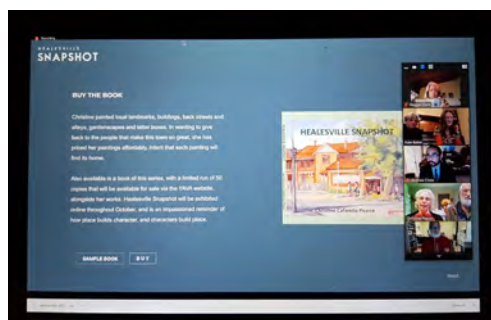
HEALESVILLE
SNAPSHOT

BUY THE BOOK

Christine painted local landmarks, buildings, back streets and alleys, gardenscapes and letter boxes. In wanting to give back to the people that make this town so great, she has priced her paintings affordably, intent that each painting will find its home.

Also available is a book of this series, with a limited run of 50 copies that will be available for sale via the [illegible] website, alongside her works. Healesville Snapshot will be exhibited online throughout October, and is an impassioned reminder of how place builds character, and characters build place.

SAMPLE BOOK   BUY

HEALESVILLE SNAPSHOT
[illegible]